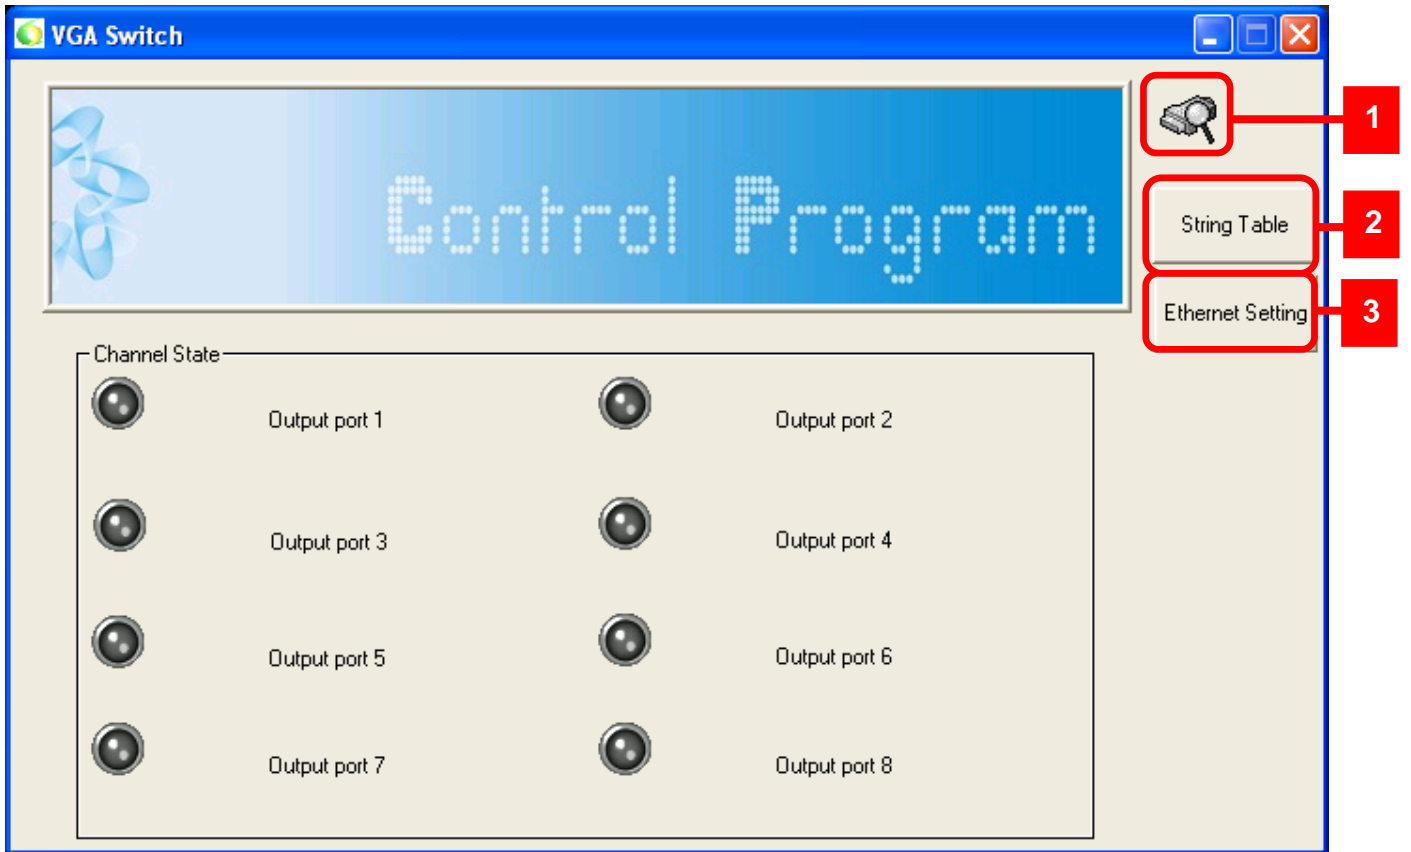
VGA Switch

Control Program

1

String Table

2

Ethernet Setting

3

Channel State

Output port 1

Output port 2

Output port 3

Output port 4

Output port 5

Output port 6

Output port 7

Output port 8